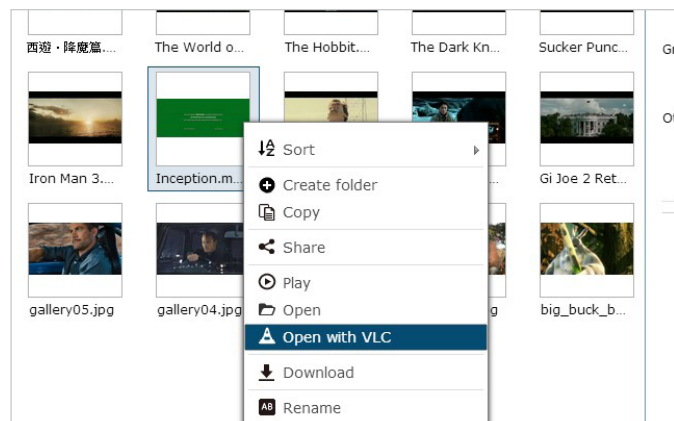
西遊・降魔篇...
The World o...
The Hobbit...
The Dark Kn...
Sucker Punc...
Gr

Iron Man 3...
Inception.m...
Gi Joe 2 Ret...
O

gallery05.jpg
gallery04.jpg
g
big_buck_b...

Sort
Create folder
Copy
Share
Play
Open
Open with VLC
Download
Rename